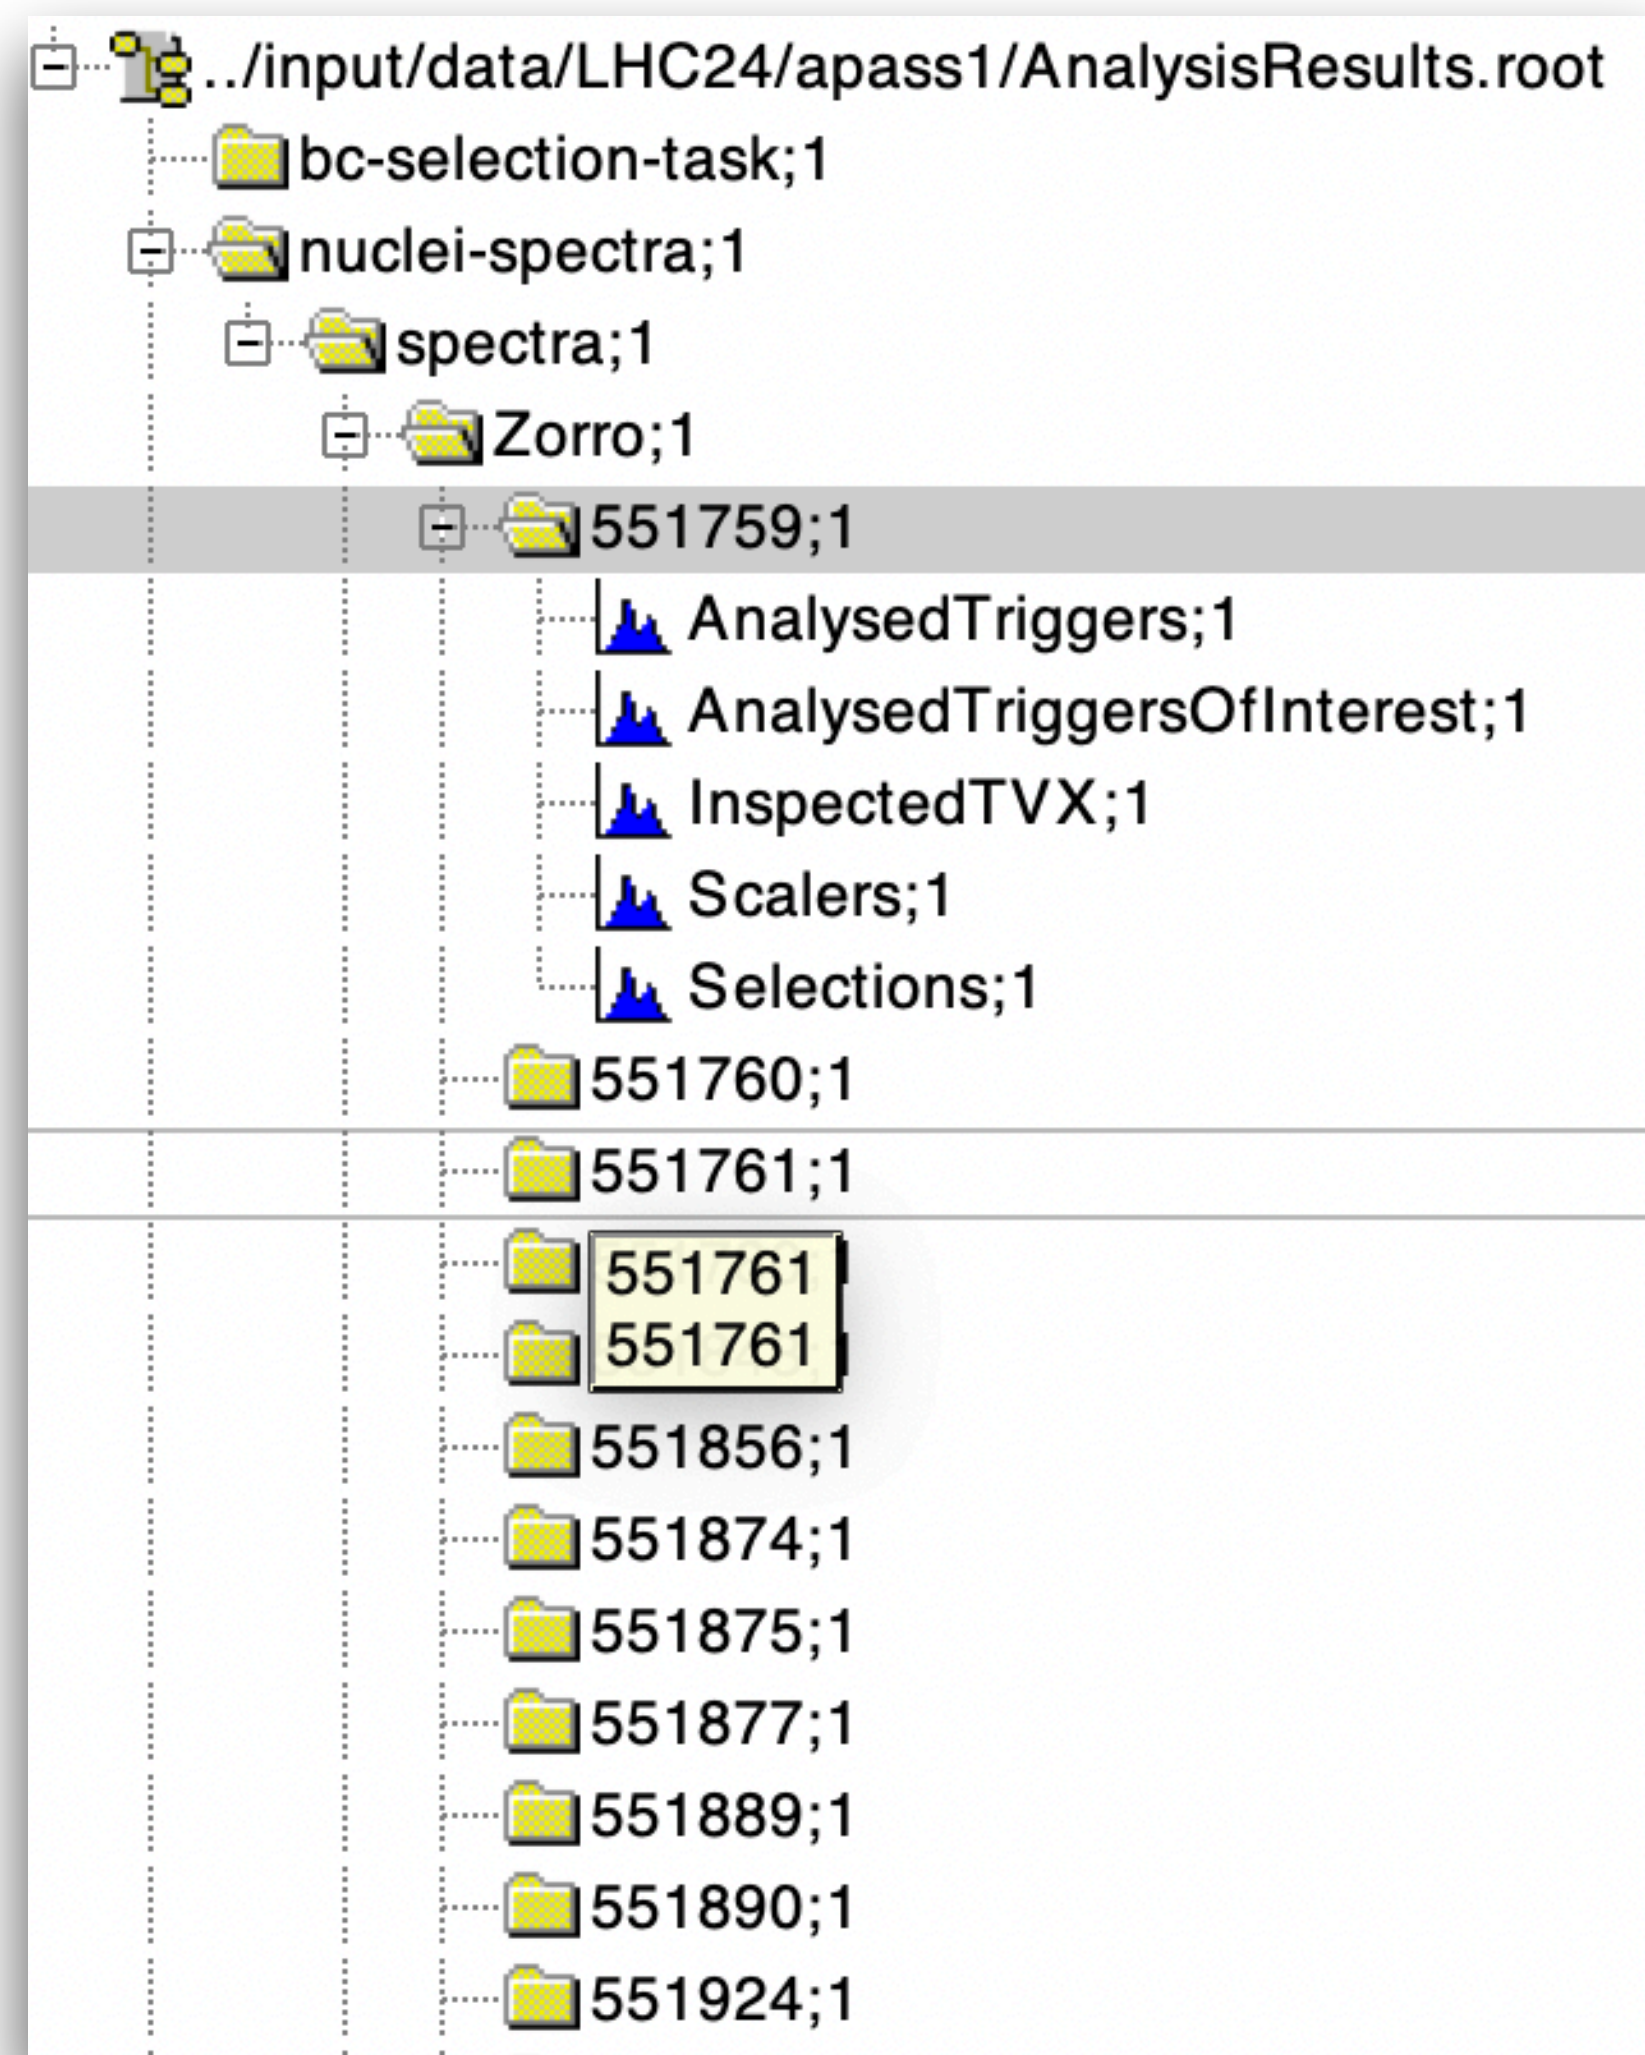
../input/data/LHC24/apass1/AnalysisResults.root
bc-selection-task;1
nuclei-spectra;1
spectra;1
Zorro;1
551759;1
AnalysedTriggers;1
AnalysedTriggersOfInterest;1
InspectedTVX;1
Scalers;1
Selections;1
551760;1
551761;1
551761
551761
551856;1
551874;1
551875;1
551877;1
551889;1
551890;1
551924;1